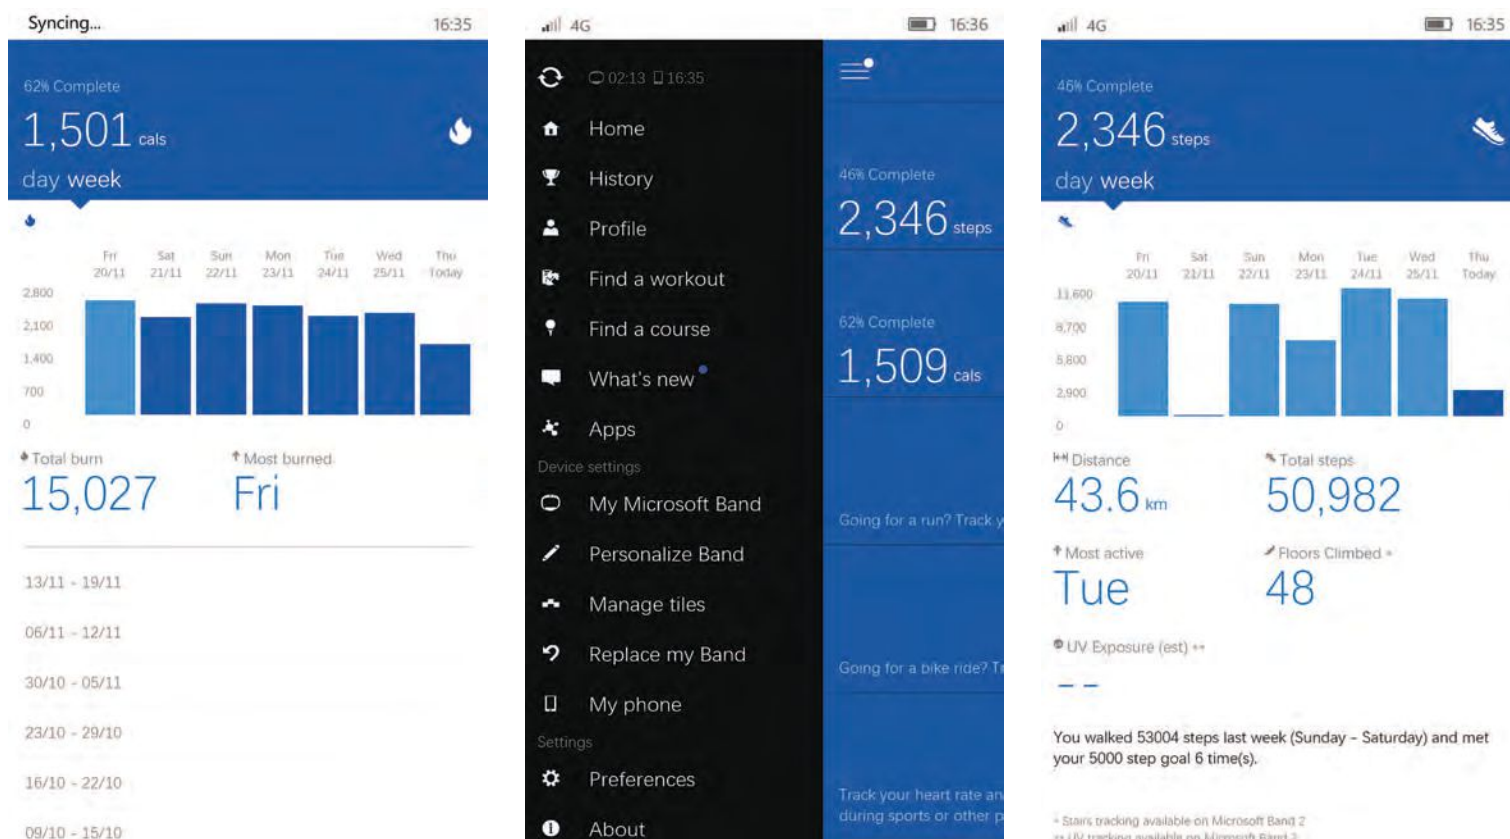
Syncing... 16:35

62% Complete
1,501 cals
day week

| Fri 20/11 | Sat 21/11 | Sun 22/11 | Mon 23/11 | Tue 24/11 | Wed 25/11 | Thu Today |
|---|---|---|---|---|---|---|

2,800
2,100
1,400
700
0

Total burn
15,027

Most burned
Fri

13/11 - 19/11
06/11 - 12/11
30/10 - 05/11
23/10 - 29/10
16/10 - 22/10
09/10 - 15/10

4G 16:36

02:13 16:35
Home
History
Profile
Find a workout
Find a course
What's new
Apps
Device settings
My Microsoft Band
Personalize Band
Manage tiles
Replace my Band
My phone
Settings
Preferences
About

46% Complete
2,346 steps

62% Complete
1,509 cals

Going for a run? Track y

Going for a bike ride? Tr

Track your heart rate an during sports or other p

4G 16:35

46% Complete
2,346 steps
day week

| Fri 20/11 | Sat 21/11 | Sun 22/11 | Mon 23/11 | Tue 24/11 | Wed 25/11 | Thu Today |
|---|---|---|---|---|---|---|

11,600
8,700
5,800
2,900
0

Distance
43.6 km

Total steps
50,982

Most active
Tue

Floors Climbed *
48

UV Exposure (est) **
– –

You walked 53004 steps last week (Sunday - Saturday) and met your 5000 step goal 6 time(s).

* Stairs tracking available on Microsoft Band 2
** UV tracking available on Microsoft Band 2